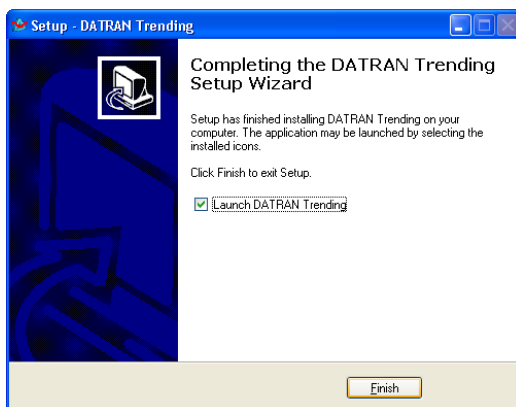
Setup - DATRAN Trending

Completing the DATRAN Trending Setup Wizard

Setup has finished installing DATRAN Trending on your computer. The application may be launched by selecting the installed icons.

Click Finish to exit Setup.

Launch DATRAN Trending

Finish